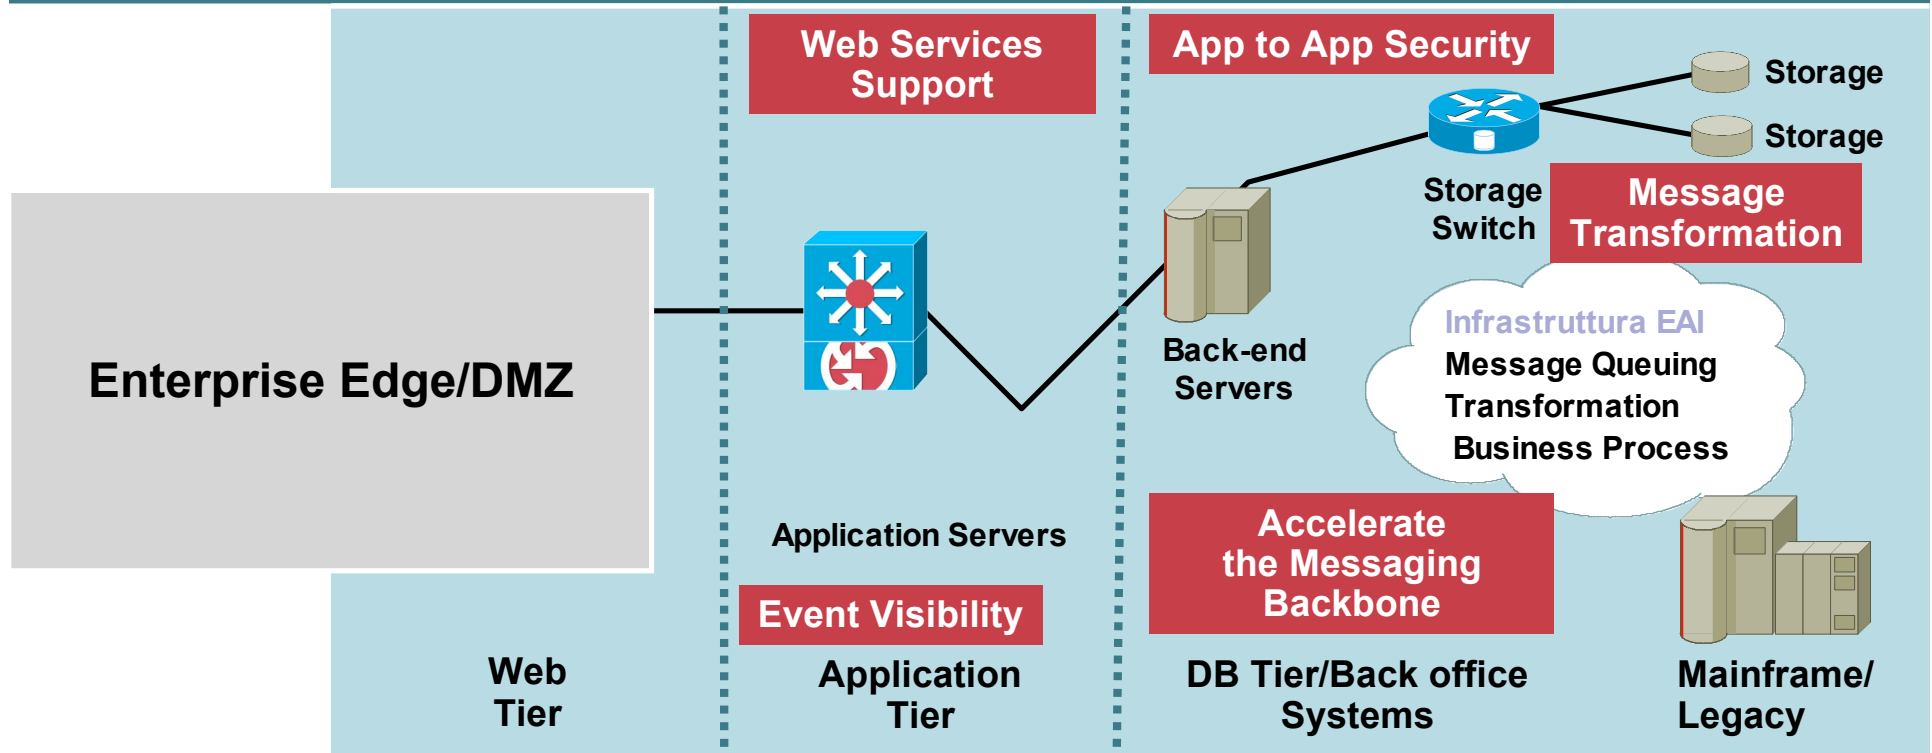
Web Services Support

App to App Security

Storage

Storage

Storage Switch

Message Transformation

Enterprise Edge/DMZ

Back-end Servers

Infrastruttura EAI
Message Queuing
Transformation
Business Process

Application Servers

Event Visibility

Accelerate the Messaging Backbone

Web Tier

Application Tier

DB Tier/Back office Systems

Mainframe/ Legacy